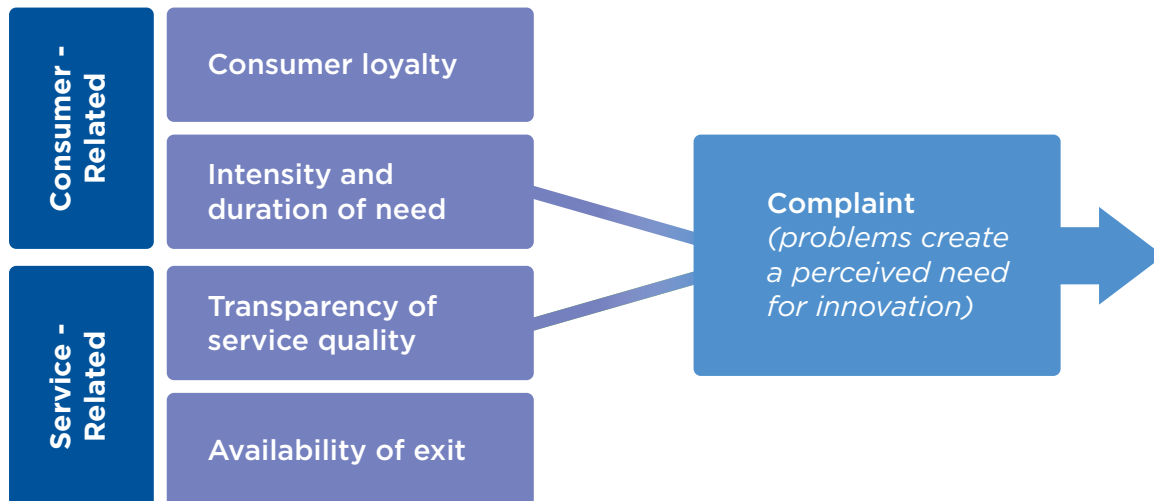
Consumer - Related

Consumer loyalty

Intensity and duration of need

Service - Related

Transparency of service quality

Availability of exit

Complaint
*(problems create a perceived need for innovation)*